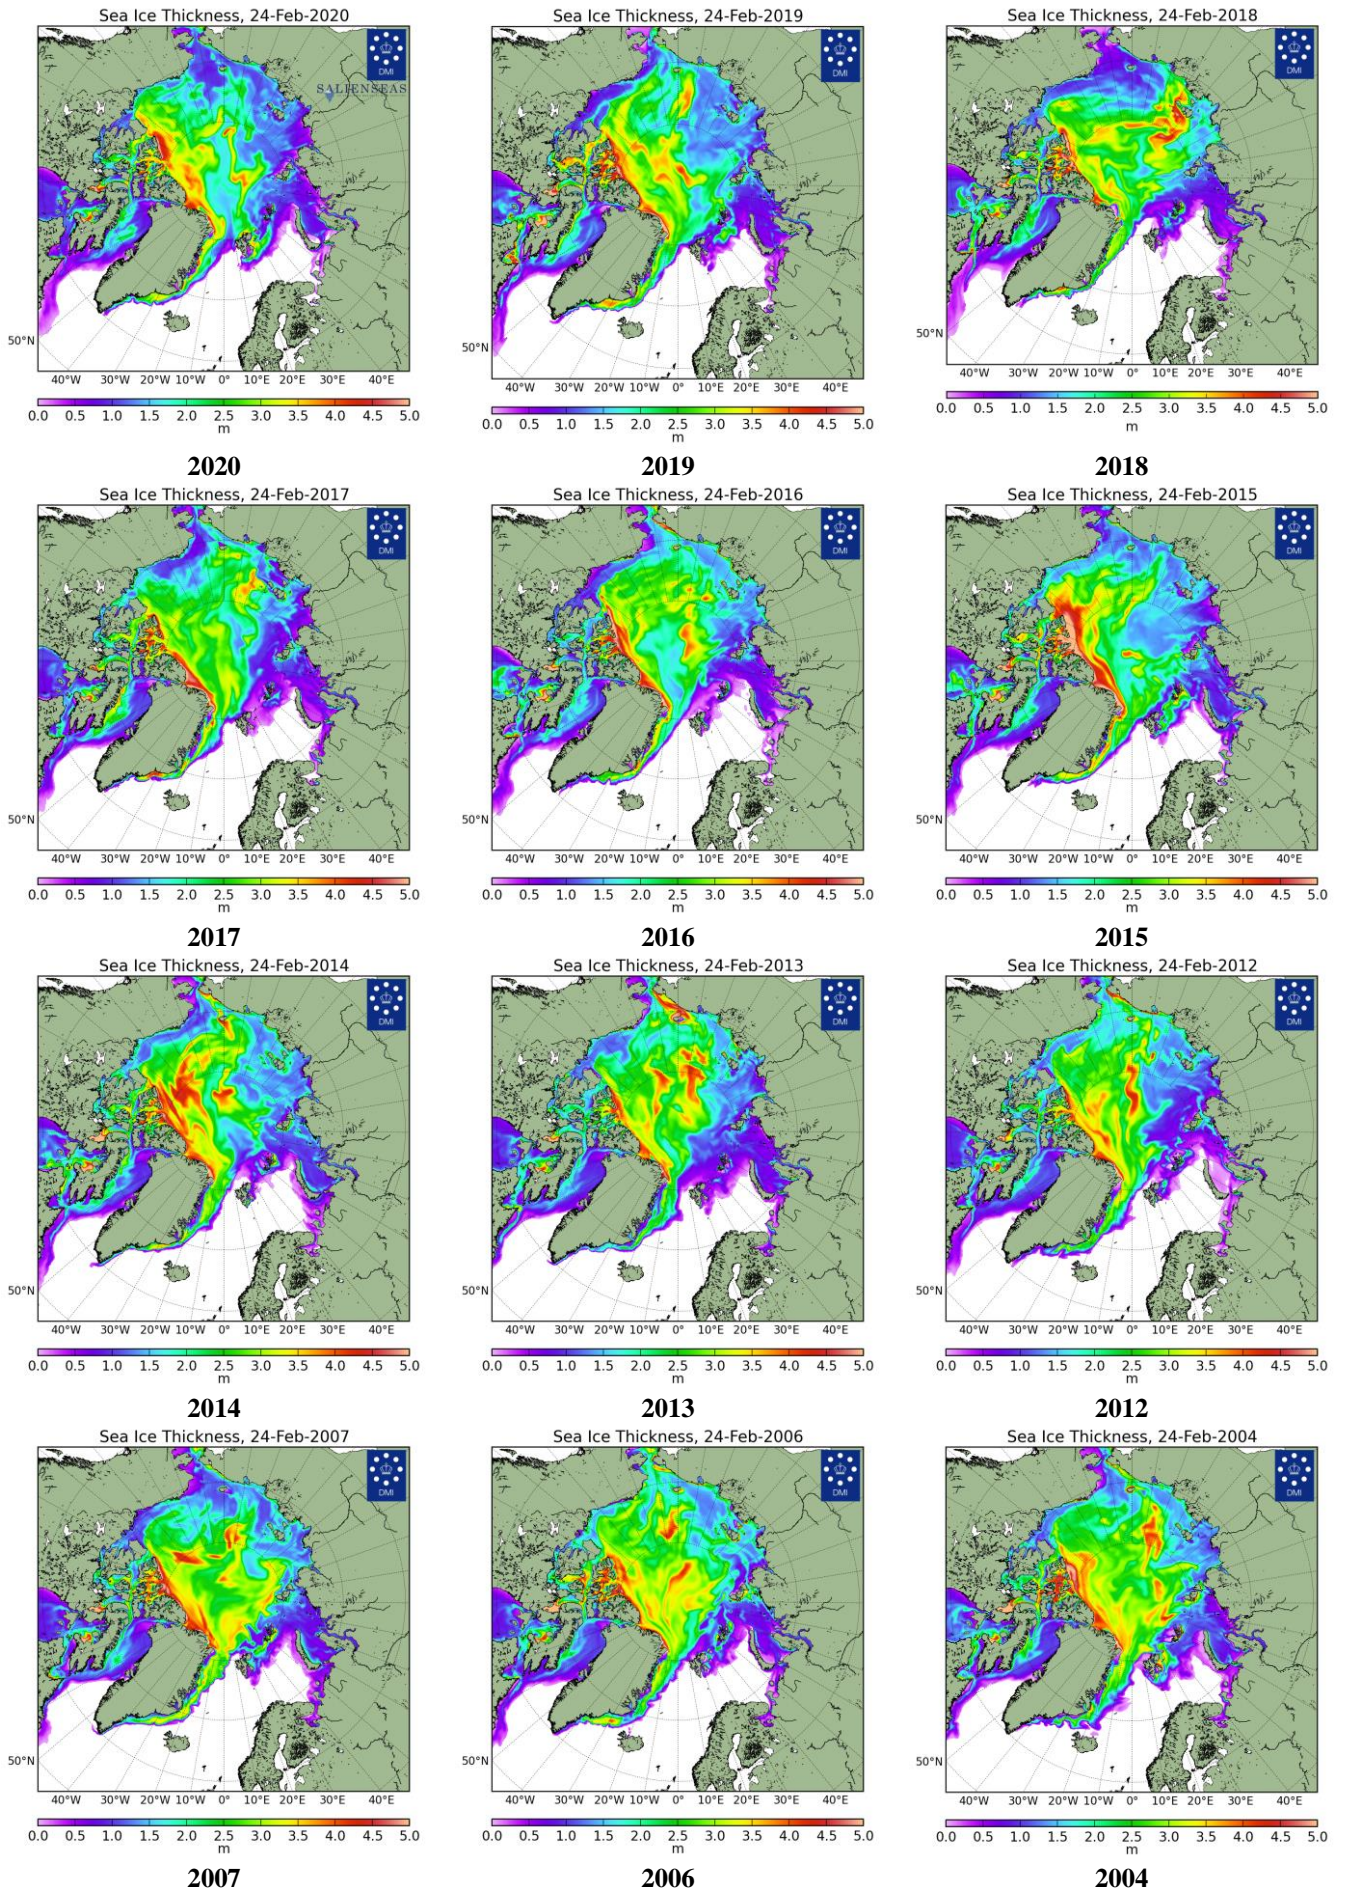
Sea Ice Thickness, 24-Feb-2020
DMI
SALIENSEAS
50°N
40°W 30°W 20°W 10°W 0° 10°E 20°E 30°E 40°E
0.0 0.5 1.0 1.5 2.0 2.5 3.0 3.5 4.0 4.5 5.0
m
2020

Sea Ice Thickness, 24-Feb-2019
DMI
50°N
40°W 30°W 20°W 10°W 0° 10°E 20°E 30°E 40°E
0.0 0.5 1.0 1.5 2.0 2.5 3.0 3.5 4.0 4.5 5.0
m
2019

Sea Ice Thickness, 24-Feb-2018
DMI
50°N
40°W 30°W 20°W 10°W 0° 10°E 20°E 30°E 40°E
0.0 0.5 1.0 1.5 2.0 2.5 3.0 3.5 4.0 4.5 5.0
m
2018

Sea Ice Thickness, 24-Feb-2017
DMI
50°N
40°W 30°W 20°W 10°W 0° 10°E 20°E 30°E 40°E
0.0 0.5 1.0 1.5 2.0 2.5 3.0 3.5 4.0 4.5 5.0
m
2017

Sea Ice Thickness, 24-Feb-2016
DMI
50°N
40°W 30°W 20°W 10°W 0° 10°E 20°E 30°E 40°E
0.0 0.5 1.0 1.5 2.0 2.5 3.0 3.5 4.0 4.5 5.0
m
2016

Sea Ice Thickness, 24-Feb-2015
DMI
50°N
40°W 30°W 20°W 10°W 0° 10°E 20°E 30°E 40°E
0.0 0.5 1.0 1.5 2.0 2.5 3.0 3.5 4.0 4.5 5.0
m
2015

Sea Ice Thickness, 24-Feb-2014
DMI
50°N
40°W 30°W 20°W 10°W 0° 10°E 20°E 30°E 40°E
0.0 0.5 1.0 1.5 2.0 2.5 3.0 3.5 4.0 4.5 5.0
m
2014

Sea Ice Thickness, 24-Feb-2013
DMI
50°N
40°W 30°W 20°W 10°W 0° 10°E 20°E 30°E 40°E
0.0 0.5 1.0 1.5 2.0 2.5 3.0 3.5 4.0 4.5 5.0
m
2013

Sea Ice Thickness, 24-Feb-2012
DMI
50°N
40°W 30°W 20°W 10°W 0° 10°E 20°E 30°E 40°E
0.0 0.5 1.0 1.5 2.0 2.5 3.0 3.5 4.0 4.5 5.0
m
2012

Sea Ice Thickness, 24-Feb-2007
DMI
50°N
40°W 30°W 20°W 10°W 0° 10°E 20°E 30°E 40°E
0.0 0.5 1.0 1.5 2.0 2.5 3.0 3.5 4.0 4.5 5.0
m
2007

Sea Ice Thickness, 24-Feb-2006
DMI
50°N
40°W 30°W 20°W 10°W 0° 10°E 20°E 30°E 40°E
0.0 0.5 1.0 1.5 2.0 2.5 3.0 3.5 4.0 4.5 5.0
m
2006

Sea Ice Thickness, 24-Feb-2004
DMI
50°N
40°W 30°W 20°W 10°W 0° 10°E 20°E 30°E 40°E
0.0 0.5 1.0 1.5 2.0 2.5 3.0 3.5 4.0 4.5 5.0
m
2004